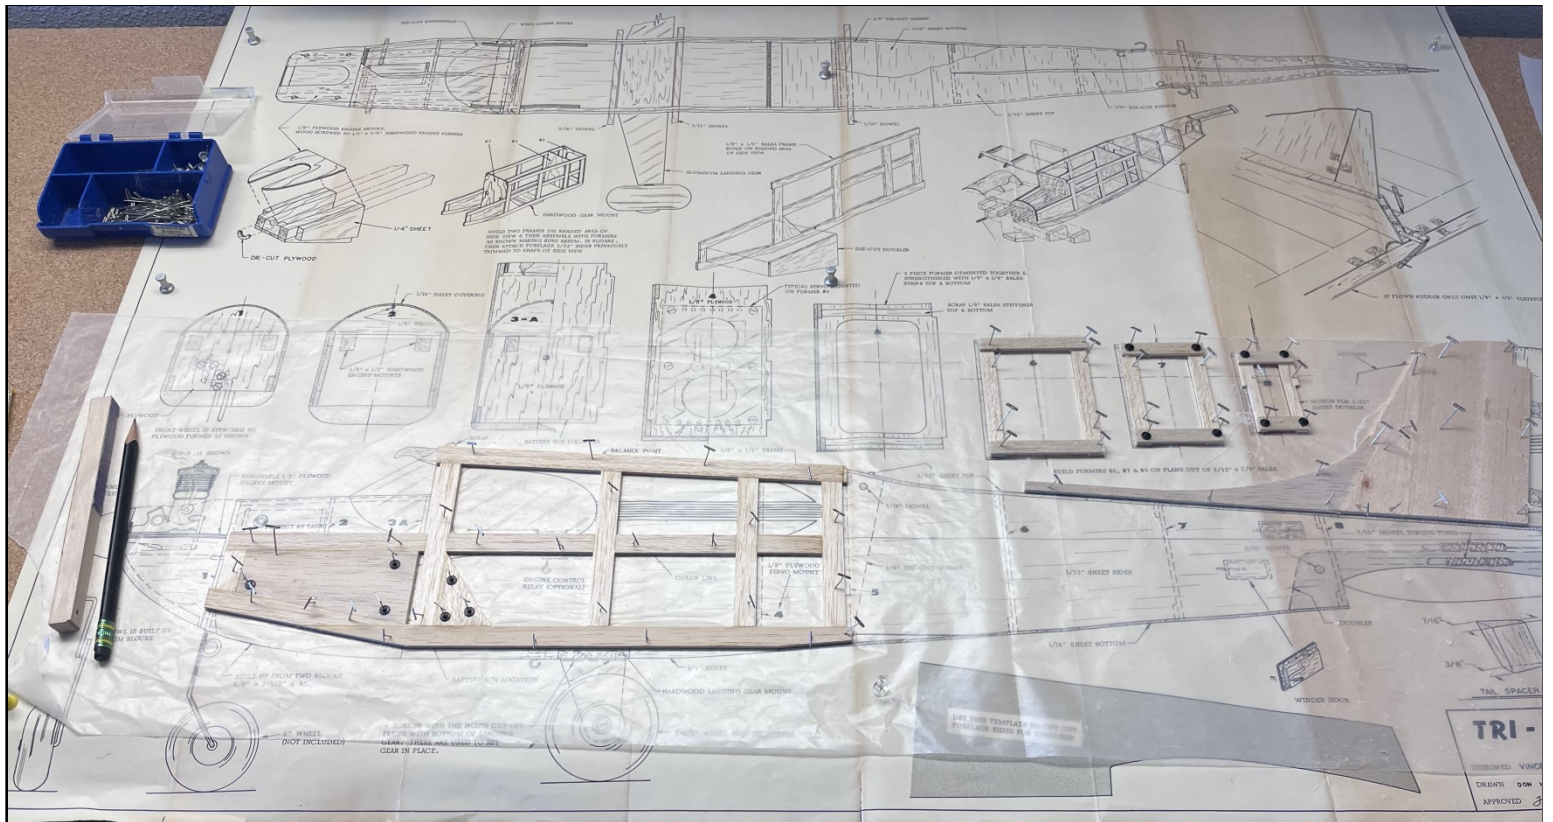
DIE-CUT WINDSHIELD

WING HOLDER BOARDS

1/8" DIE-CUT DOWEL

1/16" SHEET BOTTOM

1/8" PLYWOOD ENGINE MOUNT, WOOD SCREWED TO 1/2" x 1/2" HARDWOOD ENGINE BEARERS

3/16" DOWEL

1/16" DOWEL

1/16" DOWEL

1/16" SHEET TOP

1/4" SHEET

DIE-CUT PLYWOOD

HARDWOOD GEAR MOUNT

ALUMINUM LANDING GEAR

1/8" x 1/2" BALSA FRAME BUILD ON SHADED AREA OF SIDE VIEW

BUILD TWO FRAMES ON SHADED AREA OF SIDE VIEW & THEN ASSEMBLE WITH FORMERS AS SHOWN MAKING SURE SQUARE. IS SQUARE. THEN ATTACH FUSELAGE 1/32" SIDES PREVIOUSLY TRIMMED TO SHAPE OF SIDE VIEW

DIE-CUT DOUBLER

IF FLOWN RUDDER ONLY CANTS 1/8" x 1/4" ELEVATOR

1/16" SHEET COVERING

1/8" PLYWOOD

TYPICAL SERVO MOUNTED ON FORMER #4

2 PIECE FORMER CEMENTED TOGETHER & STRENGTHENED WITH 1/8" x 1/4" BALSA STRIPS TOP & BOTTOM

SCRAP 1/8" BALSA STIFFENER TOP & BOTTOM

1/2" x 1/2" HARDWOOD ENGINE MOUNTS

3-A

1/8" PLYWOOD

PLYWOOD

FRONT WHEEL IS ATTACHED TO PLYWOOD FORMER AS SHOWN

BATTERY BOX LOCATION

BALANCE POINT

1/8" x 1/2" FRAME

REMOVABLE 1/2" PLYWOOD ENGINE MOUNT

BUILD FORMERS #6, #7 & #8 ON PLANS OUT OF 1/32" x 1/2" BALSA

MOTOR FOR 1/32" SHEET DOUBLER

1/32" SHEET TOP

1/16" DOWEL

3A

2

1

ENGINE CONTROL RELAY (OPTIONAL)

COLOR LINE

1/8" PLYWOOD SERVO MOUNT

4

5

6

7

8

1/32" SHEET SIDES

3/16" DOWEL

1/16" DOWEL TORQUE TUBES

DOUBLER

7/16"

3/8"

1/16" SHEET BOTTOM

1/4" SHEET

HARDWOOD LANDING GEAR MOUNT

BUILT UP FROM TWO BLOCKS

2" WHEEL (NOT INCLUDED)

1 SCREW WITH THE HOLE CUT OFF FLUSH WITH BOTTOM OF LANDING GEAR. THESE ARE USED TO SET GEAR IN PLACE.

WINDER HOOK

USE THIS TEMPLATE TO CUT OUT FUSELAGE SIDES FOR DOUBLER

TAIL SPACER

TRI -

DESIGNED VINC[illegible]

DRAWN DON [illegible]

APPROVED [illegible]